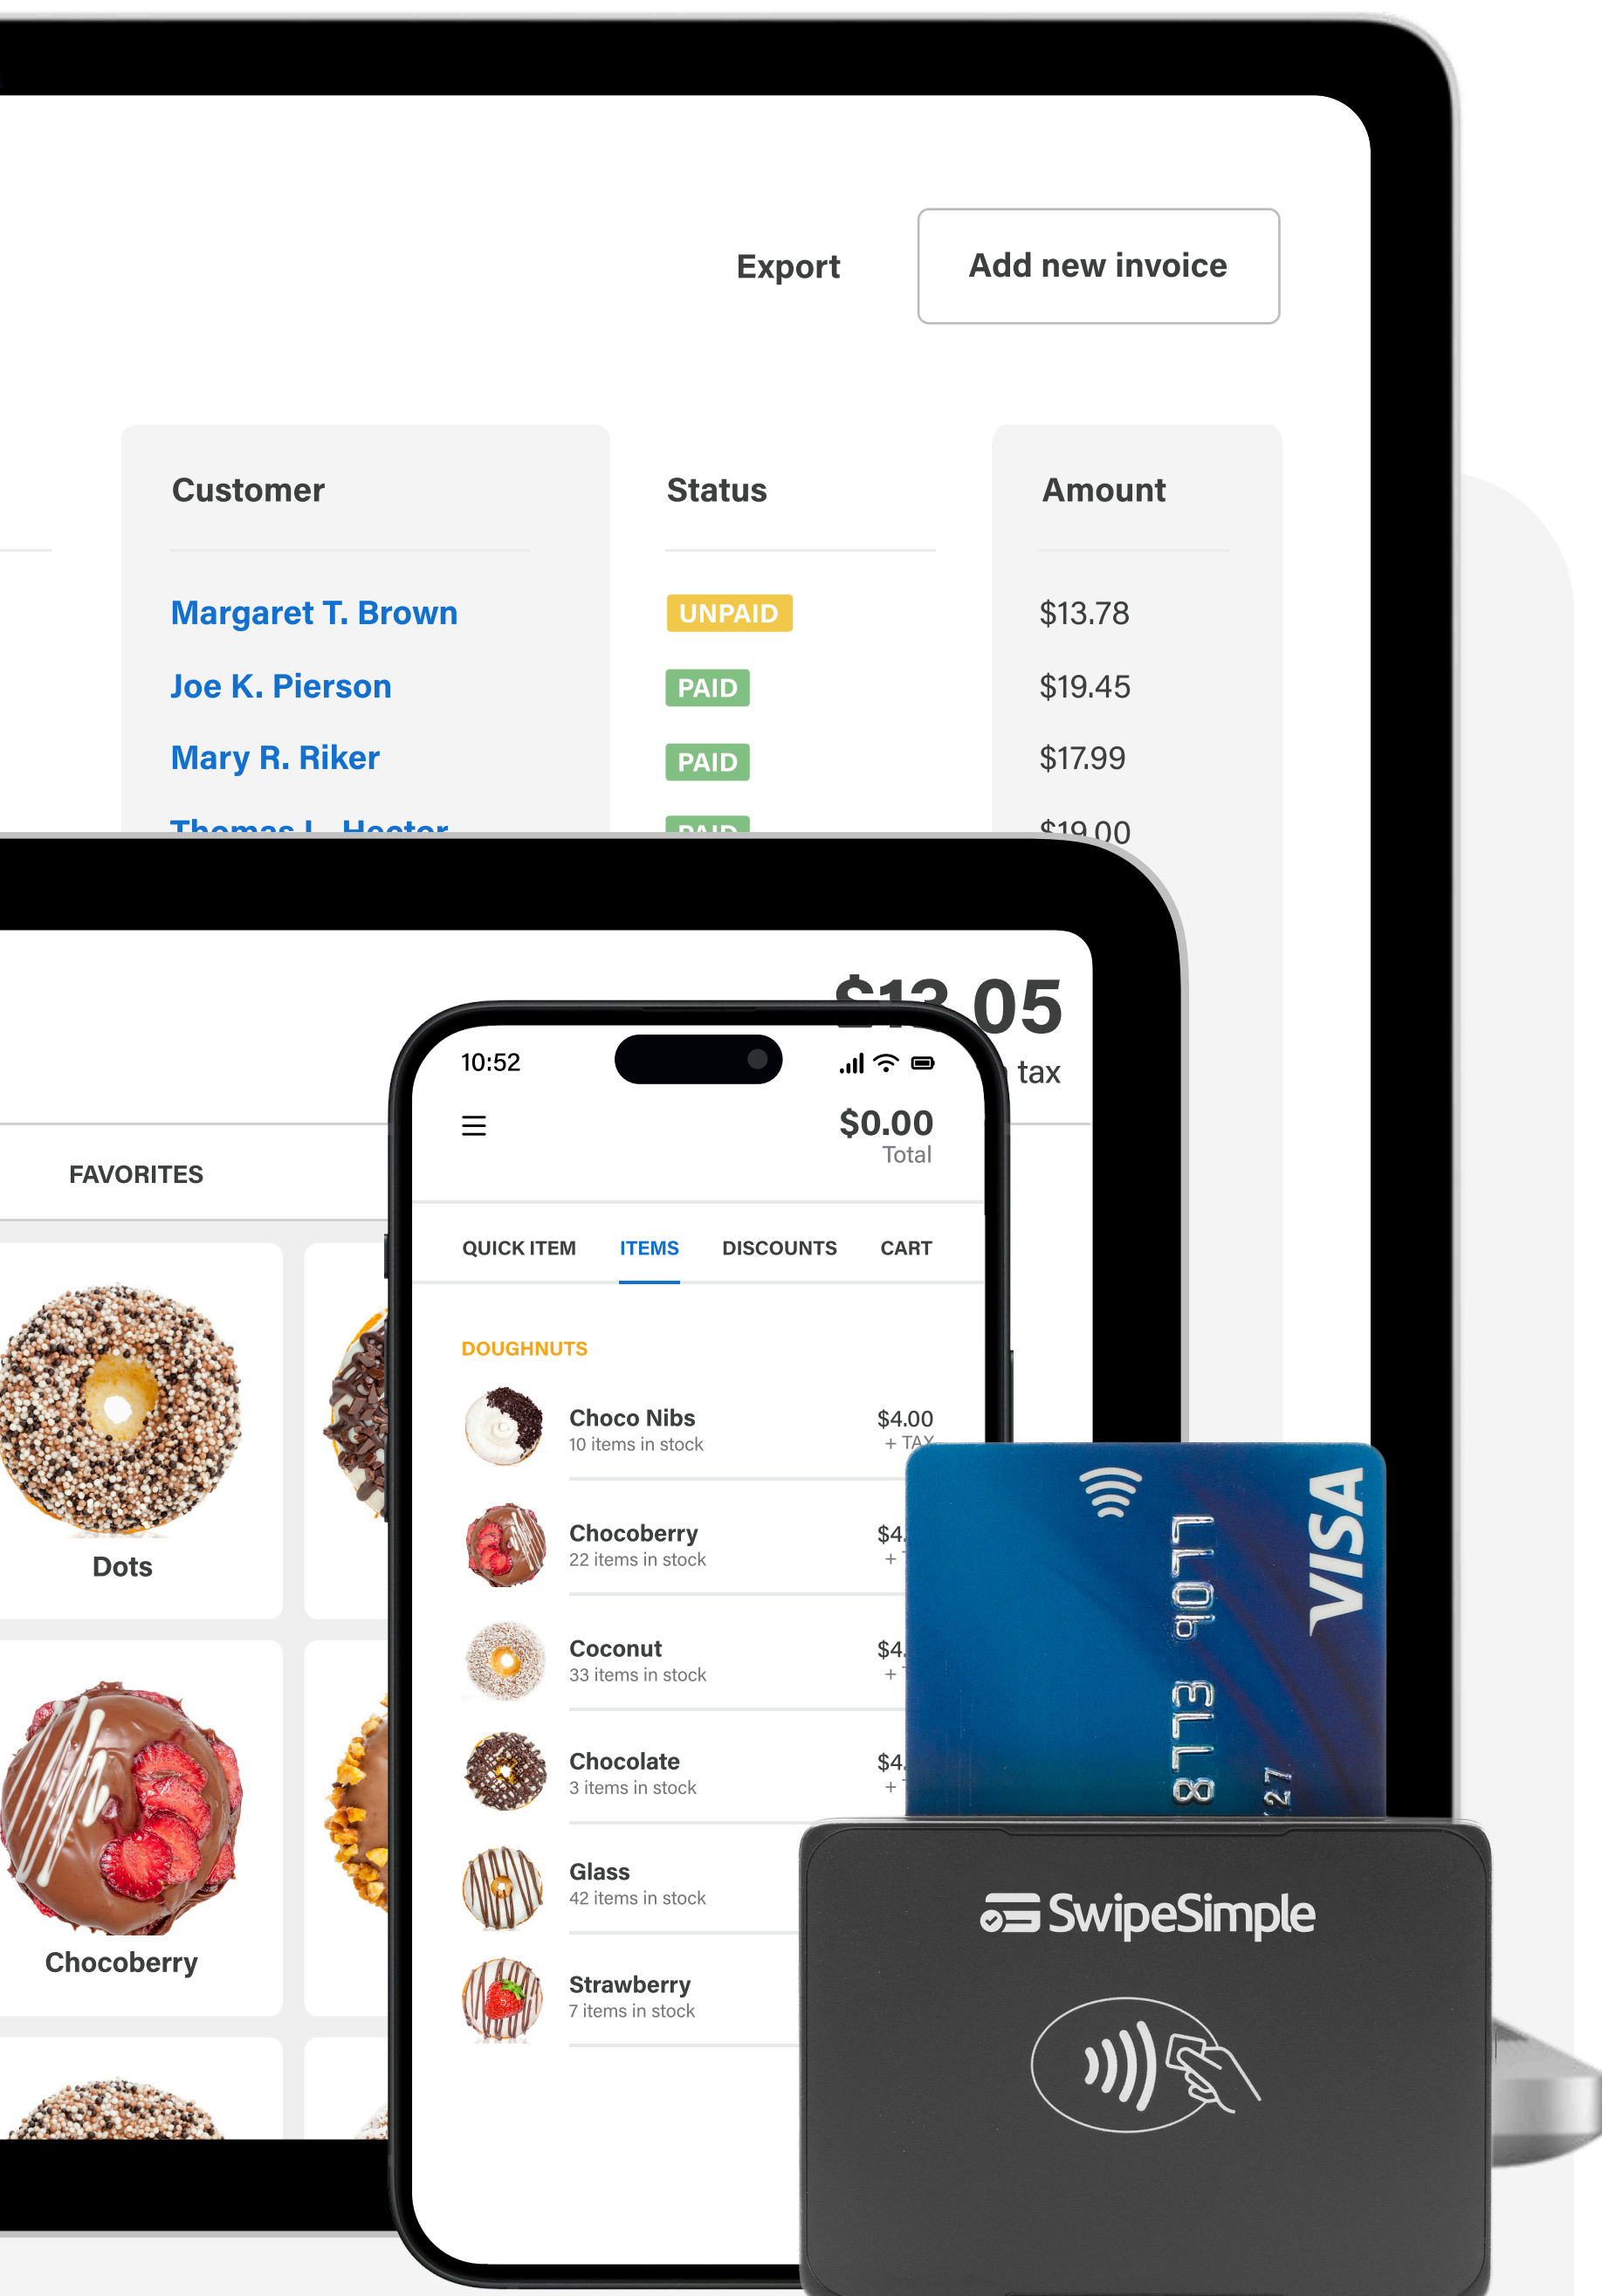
Export

Add new invoice

| Customer | Status | Amount |
|---|---|---|
| Margaret T. Brown | UNPAID | $13.78 |
| Joe K. Pierson | PAID | $19.45 |
| Mary R. Riker | PAID | $17.99 |
| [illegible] | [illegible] | $19.00 |

$1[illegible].05
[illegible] tax

FAVORITES

Dots

Chocoberry

10:52

$0.00
Total

QUICK ITEM ITEMS DISCOUNTS CART

DOUGHNUTS

Choco Nibs
10 items in stock
$4.00
+ TAX

Chocoberry
22 items in stock
$4.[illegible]
+ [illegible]

Coconut
33 items in stock
$4.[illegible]
+ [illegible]

Chocolate
3 items in stock
$4.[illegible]
+ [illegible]

Glass
42 items in stock

Strawberry
7 items in stock

VISA
8773 9077
27

SwipeSimple